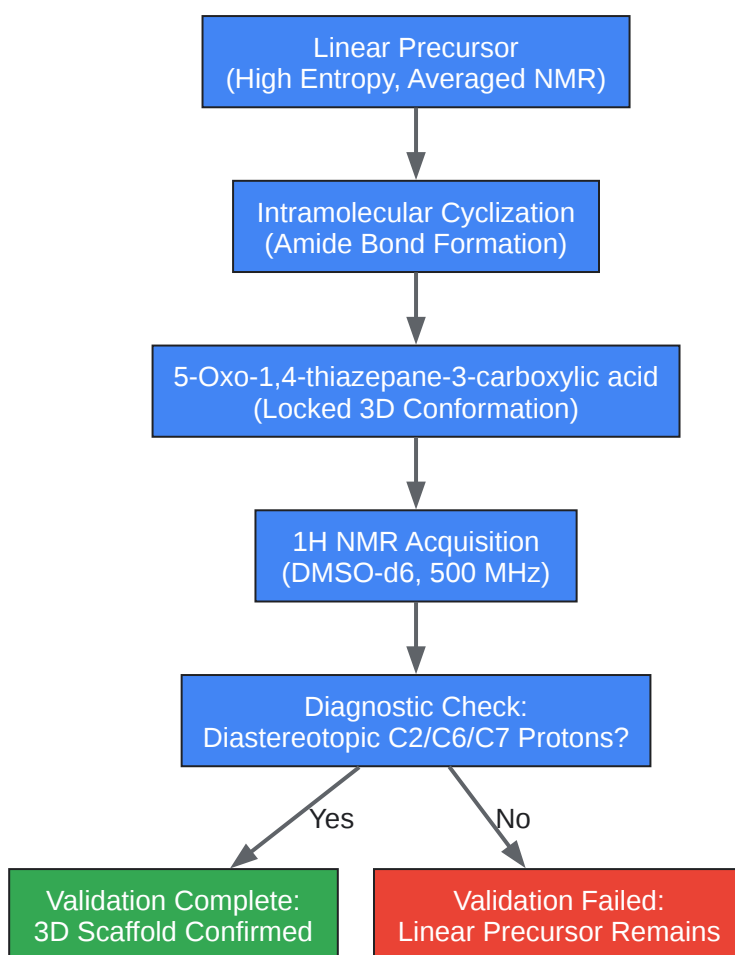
Linear Precursor
(High Entropy, Averaged NMR)

Intramolecular Cyclization
(Amide Bond Formation)

5-Oxo-1,4-thiazepane-3-carboxylic acid
(Locked 3D Conformation)

1H NMR Acquisition
(DMSO-d6, 500 MHz)

Diagnostic Check:
Diastereotopic C2/C6/C7 Protons?

Yes

No

Validation Complete:
3D Scaffold Confirmed

Validation Failed:
Linear Precursor Remains